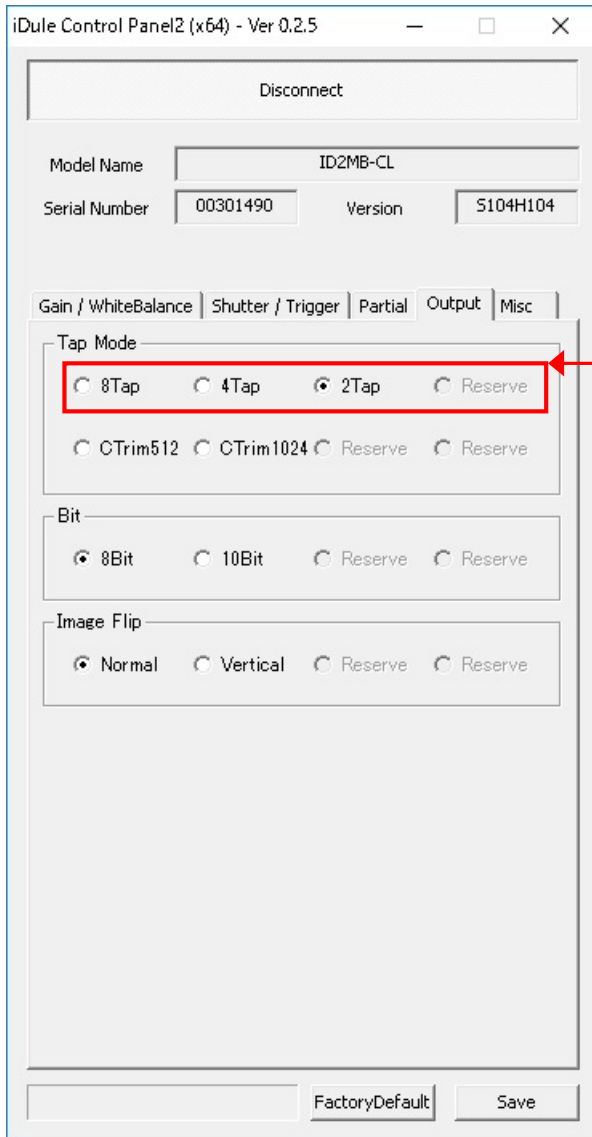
iDule Control Panel2 (x64) - Ver 0.2.5

Disconnect

Model Name ID2MB-CL

Serial Number 00301490 Version S104H104

Gain / WhiteBalance | Shutter / Trigger | Partial | Output | Misc

Tap Mode

8Tap 4Tap 2Tap Reserve

CTrim512 CTrim1024 Reserve Reserve

Bit

8Bit 10Bit Reserve Reserve

Image Flip

Normal Vertical Reserve Reserve

FactoryDefault Save